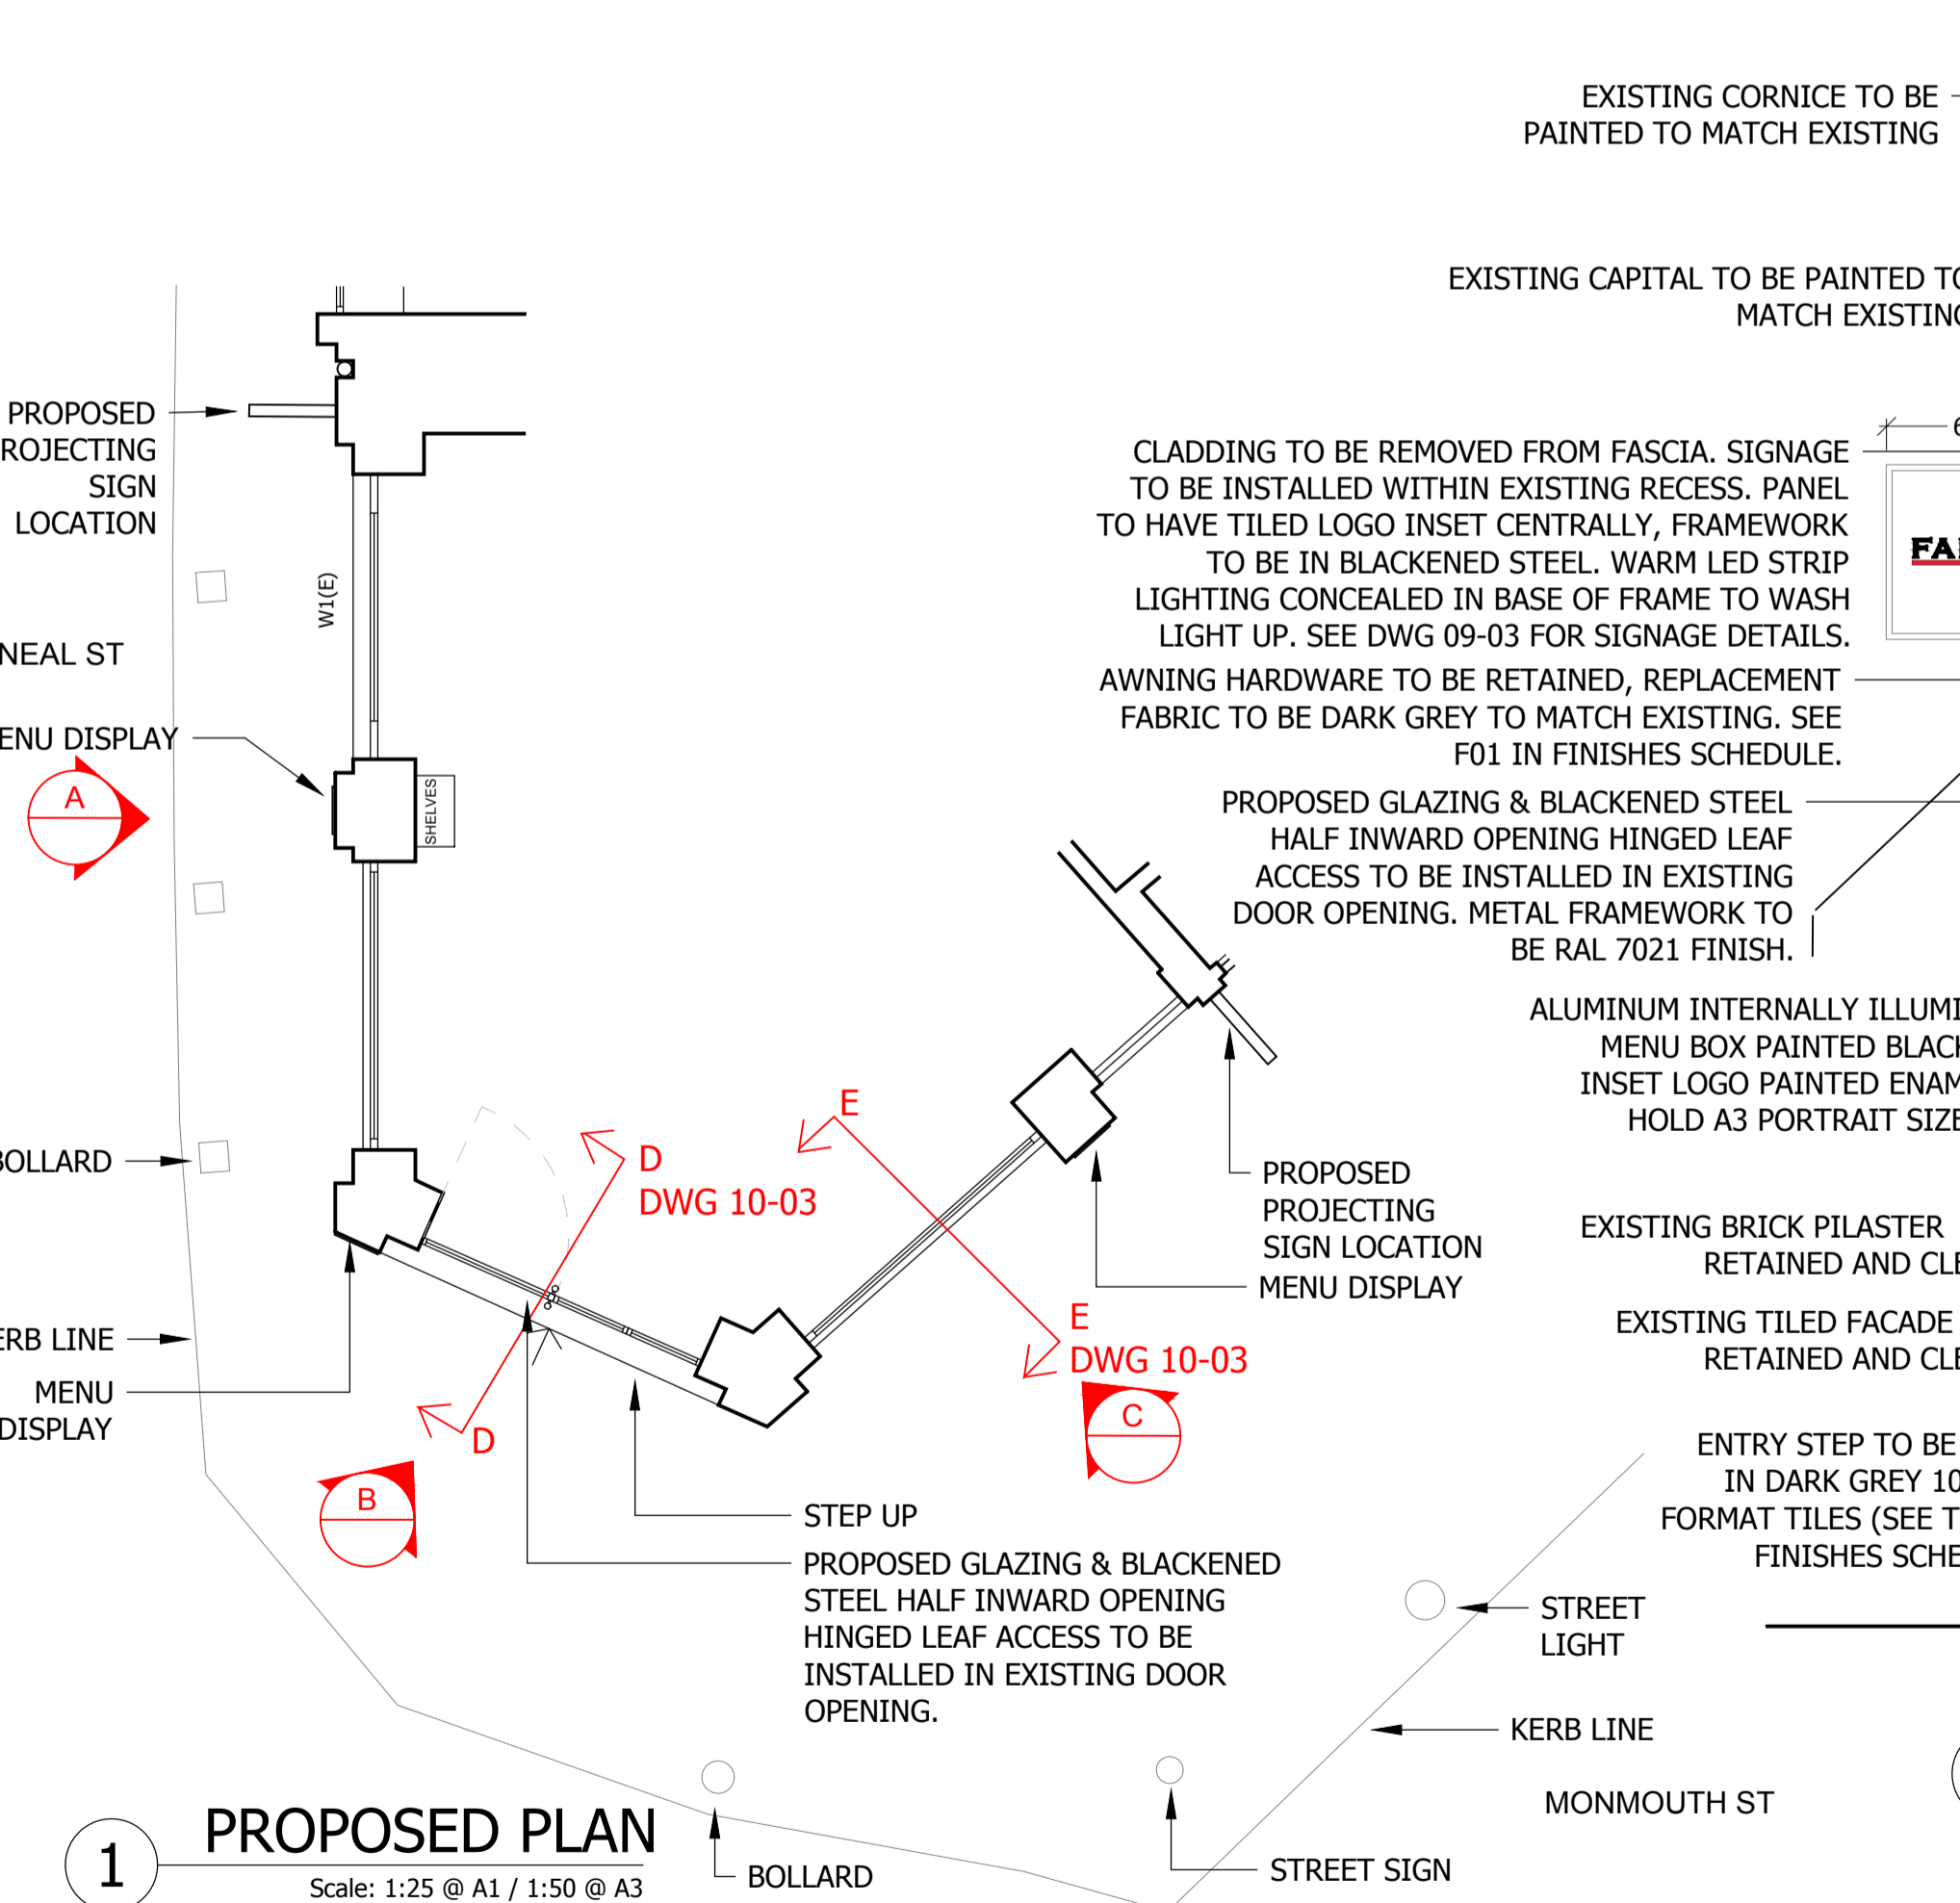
EXISTING CORNICE TO BE PAINTED TO MATCH EXISTING

EXISTING CAPITAL TO BE PAINTED TO MATCH EXISTING

PROPOSED PROJECTING SIGN LOCATION

NEAL ST

ENU DISPLAY

A

W1(E)

SHELVES

CLADDING TO BE REMOVED FROM FASCIA. SIGNAGE TO BE INSTALLED WITHIN EXISTING RECESS. PANEL TO HAVE TILED LOGO INSET CENTRALLY, FRAMEWORK TO BE IN BLACKENED STEEL. WARM LED STRIP LIGHTING CONCEALED IN BASE OF FRAME TO WASH LIGHT UP. SEE DWG 09-03 FOR SIGNAGE DETAILS.

FA

AWNING HARDWARE TO BE RETAINED, REPLACEMENT FABRIC TO BE DARK GREY TO MATCH EXISTING. SEE F01 IN FINISHES SCHEDULE.

PROPOSED GLAZING & BLACKENED STEEL HALF INWARD OPENING HINGED LEAF ACCESS TO BE INSTALLED IN EXISTING DOOR OPENING. METAL FRAMEWORK TO BE RAL 7021 FINISH.

ALUMINUM INTERNALLY ILLUMI MENU BOX PAINTED BLACK INSET LOGO PAINTED ENAM HOLD A3 PORTRAIT SIZE

BOLLARD

E

D
DWG 10-03

PROPOSED PROJECTING SIGN LOCATION

MENU DISPLAY

EXISTING BRICK PILASTER RETAINED AND CLE

EXISTING TILED FACADE RETAINED AND CLE

ERB LINE

MENU DISPLAY

E
DWG 10-03

C

D

B

ENTRY STEP TO BE IN DARK GREY 10 FORMAT TILES (SEE T FINISHES SCHE

STEP UP

PROPOSED GLAZING & BLACKENED STEEL HALF INWARD OPENING HINGED LEAF ACCESS TO BE INSTALLED IN EXISTING DOOR OPENING.

STREET LIGHT

KERB LINE

MONMOUTH ST

1

PROPOSED PLAN

Scale: 1:25 @ A1 / 1:50 @ A3

BOLLARD

STREET SIGN